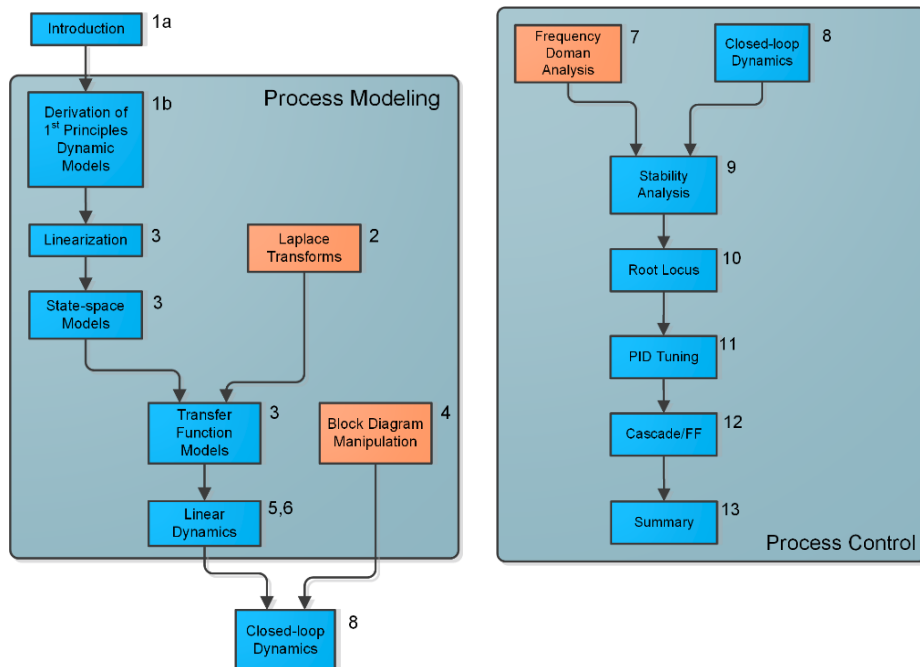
Introduction 1a

Process Modeling

Derivation of 1$^{st}$ Principles Dynamic Models 1b

Linearization 3

Laplace Transforms 2

State-space Models 3

Transfer Function Models 3

Block Diagram Manipulation 4

Linear Dynamics 5,6

Closed-loop Dynamics 8

Frequency Doman Analysis 7

Closed-loop Dynamics 8

Stability Analysis 9

Root Locus 10

PID Tuning 11

Cascade/FF 12

Summary 13

Process Control